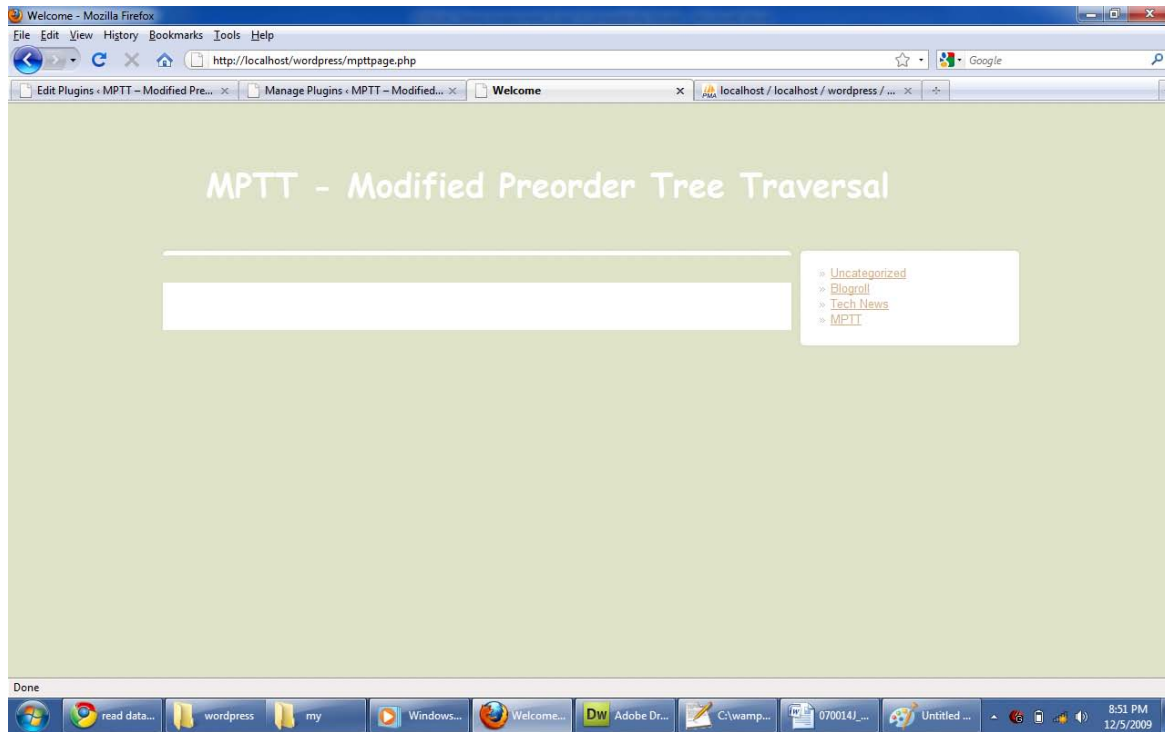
Welcome - Mozilla Firefox

File Edit View History Bookmarks Tools Help

http://localhost/wordpress/mpttpage.php

Google

Edit Plugins ‹ MPTT – Modified Pre... ×

Manage Plugins ‹ MPTT – Modified... ×

Welcome ×

localhost / localhost / wordpress / ... ×

MPTT - Modified Preorder Tree Traversal

» Uncategorized
» Blogroll
» Tech News
» MPTT

Done

read data...

wordpress

my

Windows...

Welcome...

Dw Adobe Dr...

C:\wamp...

070014J_...

Untitled ...

8:51 PM
12/5/2009